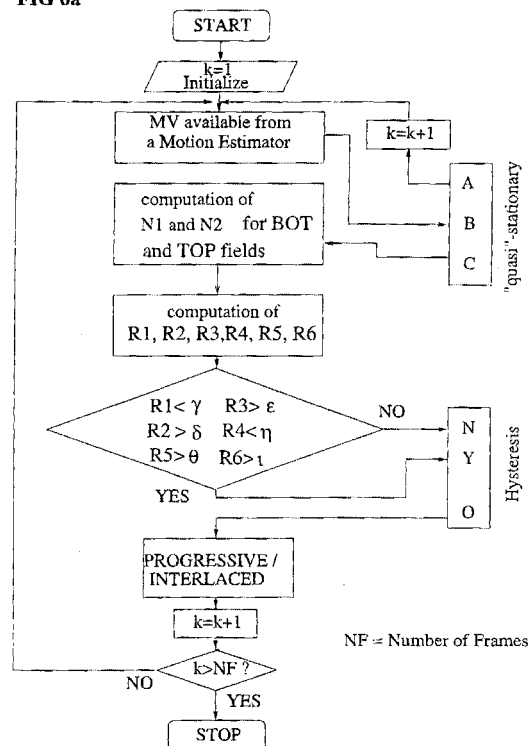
FIG 6a

START

k=1
Initialize

MV available from a Motion Estimator

k=k+1

A

B

C

"quasi"-stationary

computation of N1 and N2 for BOT and TOP fields

computation of R1, R2, R3,R4, R5, R6

R1< $\gamma$ R3> $\varepsilon$
R2 > $\delta$ R4< $\eta$
R5> $\theta$ R6> $\iota$

NO

YES

N

Y

O

Hysteresis

PROGRESSIVE / INTERLACED

k=k+1

NF = Number of Frames

k>NF ?

NO

YES

STOP